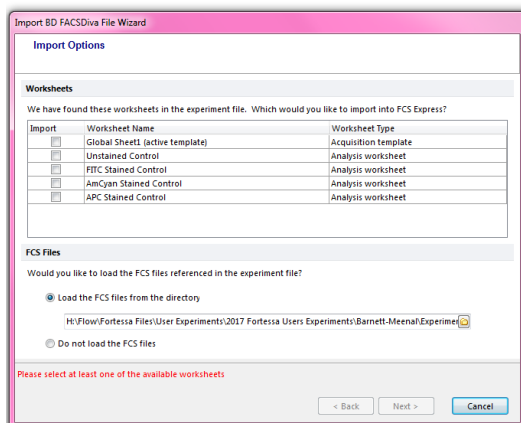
Import BD FACSDiva File Wizard

Import Options

Worksheets

We have found these worksheets in the experiment file. Which would you like to import into FCS Express?

| Import | Worksheet Name | Worksheet Type |
|---|---|---|
| | Global Sheet1 (active template) | Acquisition template |
| | Unstained Control | Analysis worksheet |
| | FITC Stained Control | Analysis worksheet |
| | AmCyan Stained Control | Analysis worksheet |
| | APC Stained Control | Analysis worksheet |

FCS Files

Would you like to load the FCS files referenced in the experiment file?

Load the FCS files from the directory

H:\Flow\Fortessa Files\User Experiments\2017 Fortessa Users Experiments\Barnett-Meenal\Experimen

Do not load the FCS files

Please select at least one of the available worksheets

< Back    Next >    Cancel